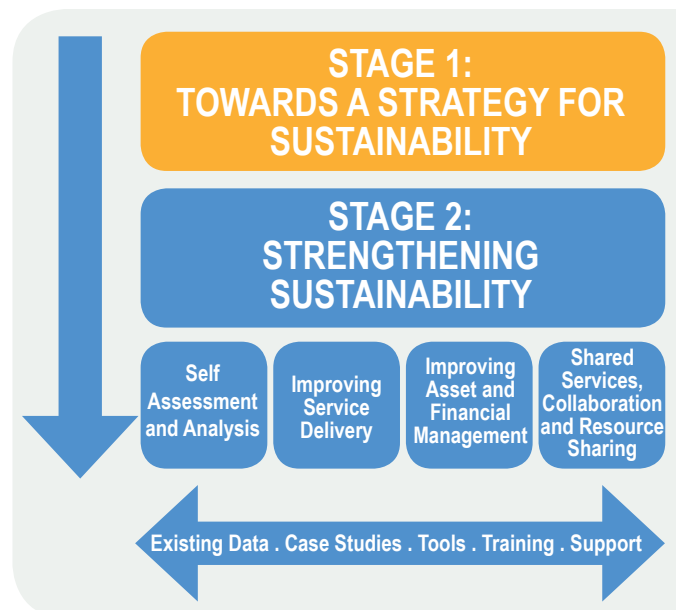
STAGE 1:
TOWARDS A STRATEGY FOR SUSTAINABILITY

STAGE 2:
STRENGTHENING SUSTAINABILITY

Self Assessment and Analysis

Improving Service Delivery

Improving Asset and Financial Management

Shared Services, Collaboration and Resource Sharing

Existing Data . Case Studies . Tools . Training . Support